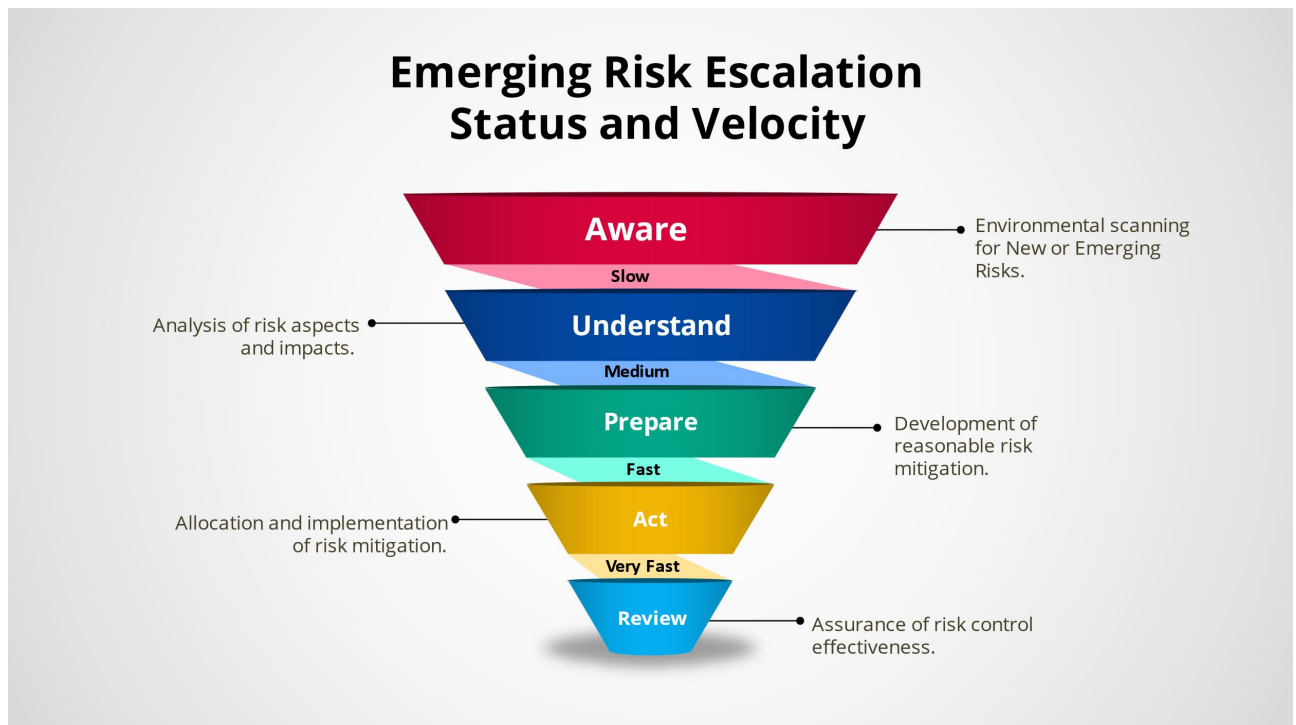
Emerging Risk Escalation Status and Velocity

Aware

Environmental scanning for New or Emerging Risks.

Slow

Analysis of risk aspects and impacts.

Understand

Medium

Prepare

Development of reasonable risk mitigation.

Fast

Allocation and implementation of risk mitigation.

Act

Very Fast

Review

Assurance of risk control effectiveness.